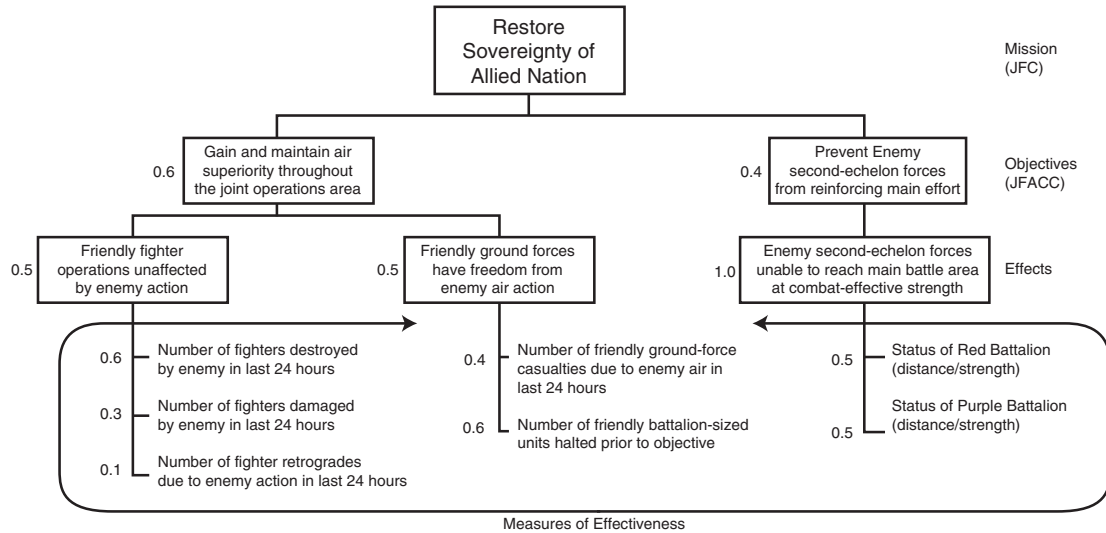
Restore Sovereignty of Allied Nation

Mission (JFC)

0.6 Gain and maintain air superiority throughout the joint operations area

0.4 Prevent Enemy second-echelon forces from reinforcing main effort

Objectives (JFACC)

0.5 Friendly fighter operations unaffected by enemy action

0.5 Friendly ground forces have freedom from enemy air action

1.0 Enemy second-echelon forces unable to reach main battle area at combat-effective strength

Effects

0.6 Number of fighters destroyed by enemy in last 24 hours

0.3 Number of fighters damaged by enemy in last 24 hours

0.1 Number of fighter retrogrades due to enemy action in last 24 hours

0.4 Number of friendly ground-force casualties due to enemy air in last 24 hours

0.6 Number of friendly battalion-sized units halted prior to objective

0.5 Status of Red Battalion (distance/strength)

0.5 Status of Purple Battalion (distance/strength)

Measures of Effectiveness